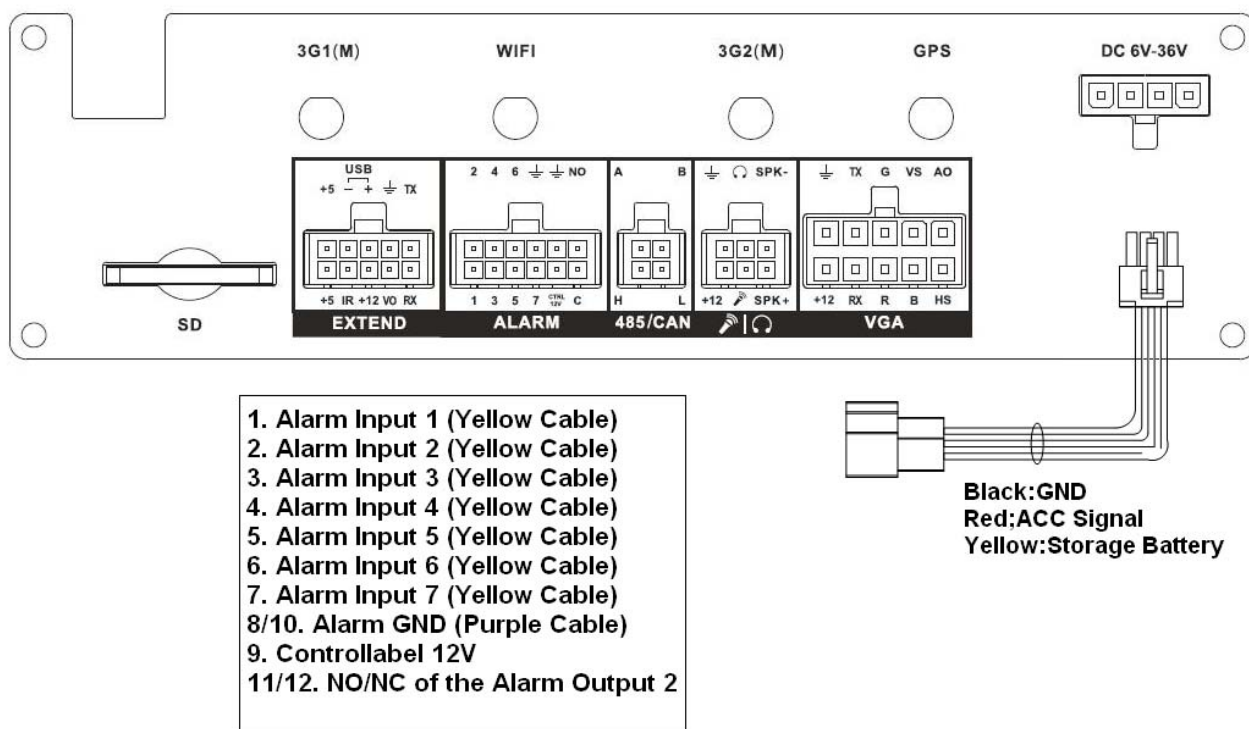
3G1(M)
WIFI
3G2(M)
GPS
DC 6V-36V

USB
+5 − + ⏚ TX
+5 IR +12 VO RX
EXTEND

2 4 6 ⏚ ⏚ NO
1 3 5 7 CTRL 12V C
ALARM

A B
H L
485/CAN

⏚ SPK-
+12 SPK+

⏚ TX G VS AO
+12 RX R B HS
VGA

SD

1. Alarm Input 1 (Yellow Cable)
2. Alarm Input 2 (Yellow Cable)
3. Alarm Input 3 (Yellow Cable)
4. Alarm Input 4 (Yellow Cable)
5. Alarm Input 5 (Yellow Cable)
6. Alarm Input 6 (Yellow Cable)
7. Alarm Input 7 (Yellow Cable)
8/10. Alarm GND (Purple Cable)
9. Controllabel 12V
11/12. NO/NC of the Alarm Output 2

Black:GND
Red;ACC Signal
Yellow:Storage Battery